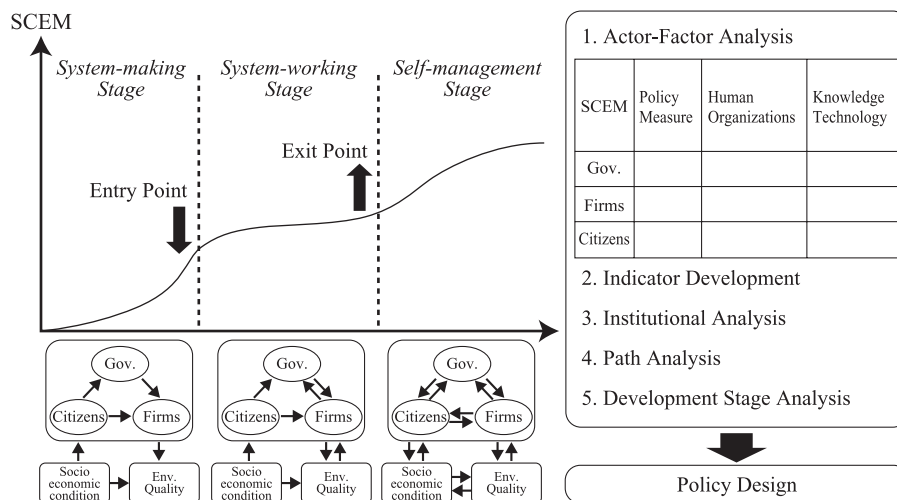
SCEM

System-making Stage

System-working Stage

Self-management Stage

Entry Point

Exit Point

Gov.

Citizens

Firms

Socio economic condition

Env. Quality

Gov.

Citizens

Firms

Socio economic condition

Env. Quality

Gov.

Citizens

Firms

Socio economic condition

Env. Quality

1. Actor-Factor Analysis

| SCEM | Policy Measure | Human Organizations | Knowledge Technology |
|---|---|---|---|
| Gov. | | | |
| Firms | | | |
| Citizens | | | |

2. Indicator Development

3. Institutional Analysis

4. Path Analysis

5. Development Stage Analysis

Policy Design